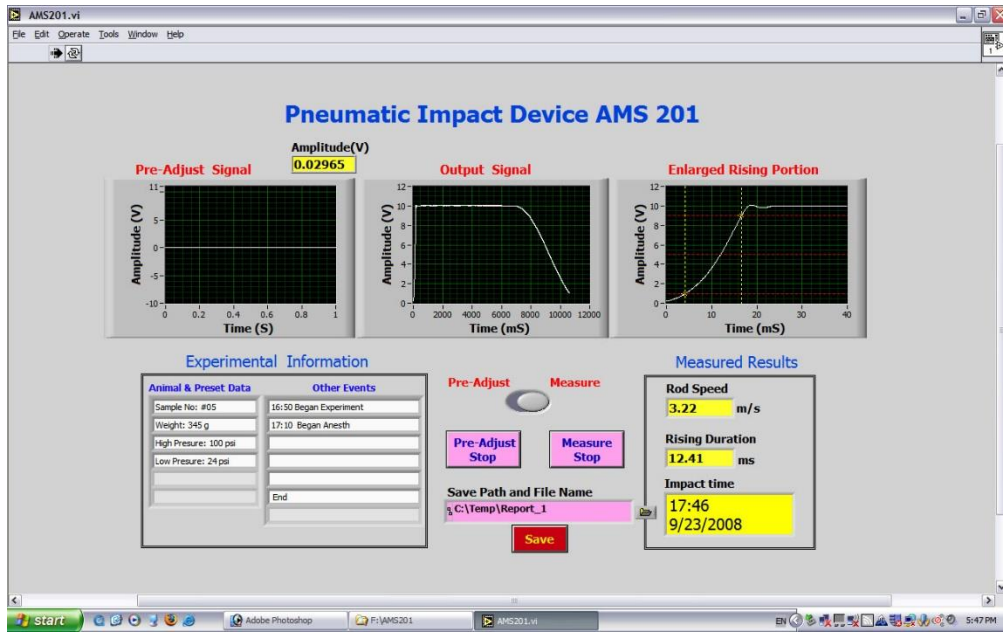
AMS201.vi

File Edit Operate Tools Window Help

Pneumatic Impact Device AMS 201

Amplitude(V)
0.02965

Pre-Adjust Signal

Amplitude (V)
11
5
0
-5
-10
0 0.2 0.4 0.6 0.8 1
Time (S)

Output Signal

Amplitude (V)
12
10
8
6
4
2
0
0 2000 4000 6000 8000 10000 12000
Time (mS)

Enlarged Rising Portion

Amplitude (V)
12
10
8
6
4
2
0
0 10 20 30 40
Time (mS)

Experimental Information

| Animal & Preset Data | Other Events |
|---|---|
| Sample No: #05 | 16:50 Began Experiment |
| Weight: 345 g | 17:10 Began Anesth |
| High Presure: 100 psi | |
| Low Presure: 24 psi | |
| | |
| | End |
| | |

Pre-Adjust Measure

Pre-Adjust Stop

Measure Stop

Save Path and File Name
C:\Temp\Report_1

Save

Measured Results

Rod Speed
3.22 m/s

Rising Duration
12.41 ms

Impact time
17:46
9/23/2008

start Adobe Photoshop F:\AMS201 AMS201.vi EN 5:47 PM